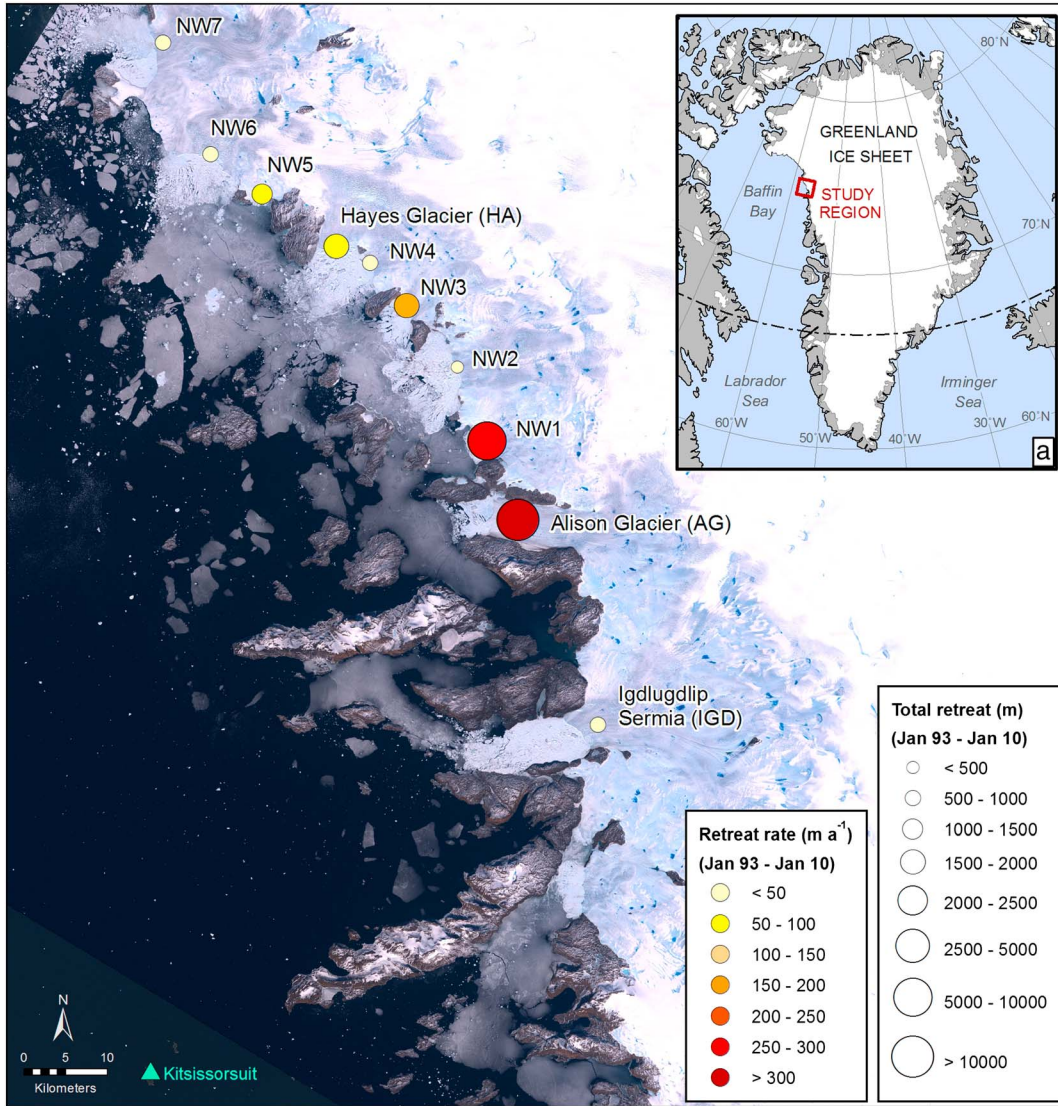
NW7

NW6

NW5

Hayes Glacier (HA)

NW4

NW3

NW2

NW1

Alison Glacier (AG)

Igdlugdlip Sermia (IGD)

80°N

GREENLAND ICE SHEET

Baffin Bay

STUDY REGION

70°N

Labrador Sea

Irminger Sea

60°W

50°W

40°W

30°W

60°N

a

Total retreat (m)
(Jan 93 - Jan 10)

< 500
500 - 1000
1000 - 1500
1500 - 2000
2000 - 2500
2500 - 5000
5000 - 10000
> 10000

Retreat rate (m a$^{-1}$)
(Jan 93 - Jan 10)

< 50
50 - 100
100 - 150
150 - 200
200 - 250
250 - 300
> 300

N

0 5 10
Kilometers

Kitsissorsuit